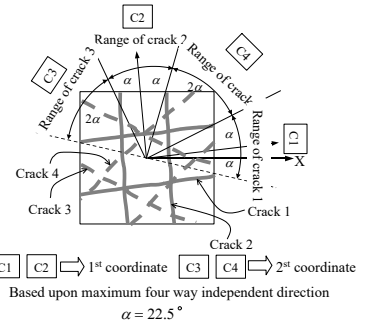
C2

C4

C3

Range of crack 2

Range of crack 3

Range of crack

$\alpha$ $\alpha$

$2\alpha$

$2\alpha$

$\alpha$

$\alpha$

Range of crack 1

C1

X

Crack 4

Crack 3

Crack 1

Crack 2

C1 C2 $\Rightarrow$ 1st coordinate C3 C4 $\Rightarrow$ 2nd coordinate

Based upon maximum four way independent direction

$\alpha = 22.5^{\circ}$